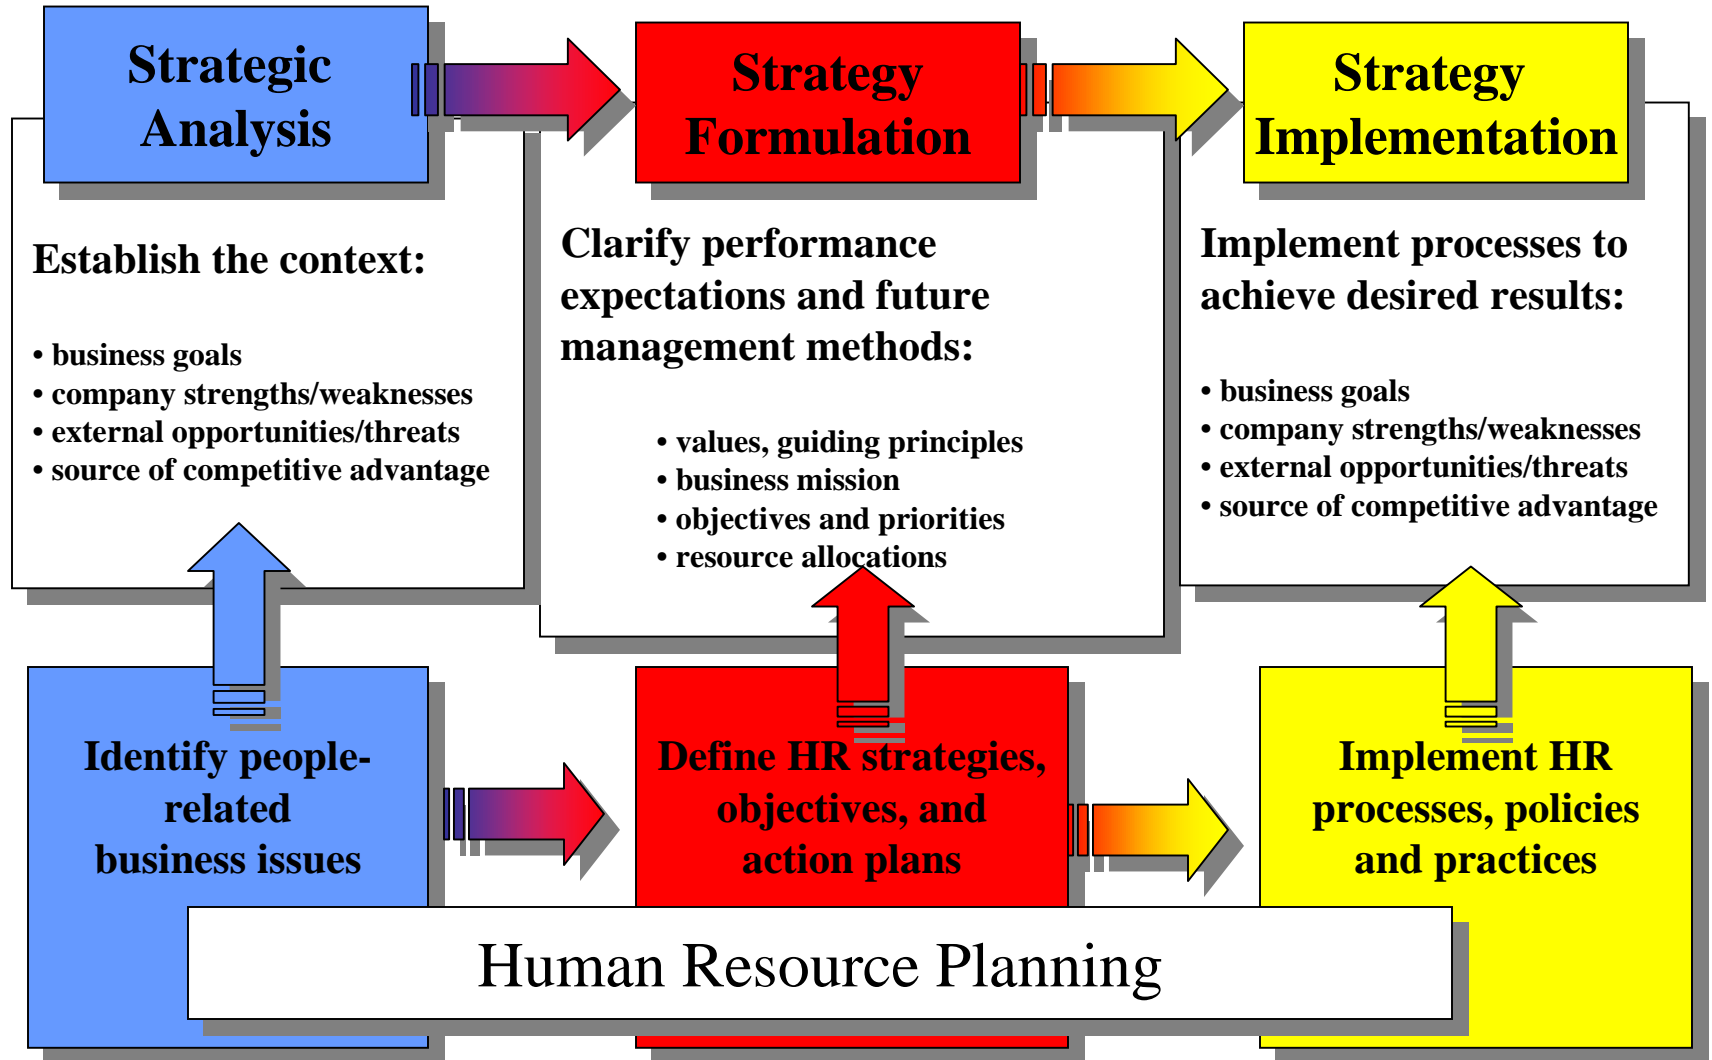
Strategic Analysis

Strategy Formulation

Strategy Implementation

Establish the context:

• business goals
• company strengths/weaknesses
• external opportunities/threats
• source of competitive advantage

Clarify performance expectations and future management methods:

• values, guiding principles
• business mission
• objectives and priorities
• resource allocations

Implement processes to achieve desired results:

• business goals
• company strengths/weaknesses
• external opportunities/threats
• source of competitive advantage

Identify people-related business issues

Define HR strategies, objectives, and action plans

Implement HR processes, policies and practices

Human Resource Planning